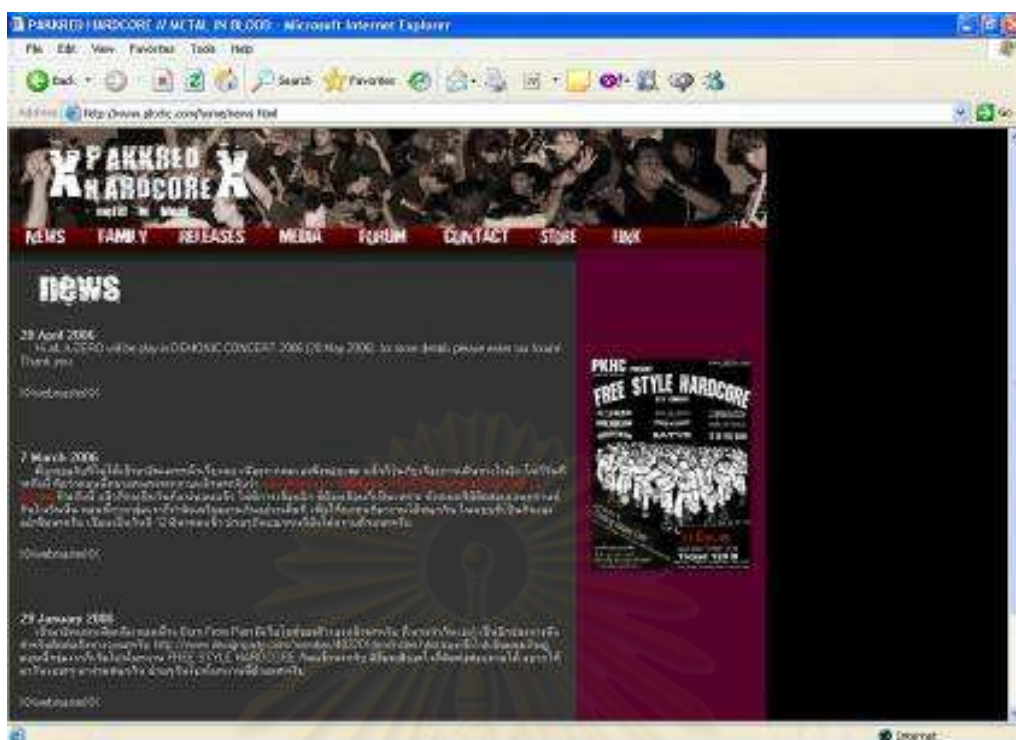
PAKKRED HARDCORE // METAL IN BLOOD - Microsoft Internet Explorer

File Edit View Favorites Tools Help

Back Search Favorites

Address http://www.pkhc.com/home/news.html

PAKKRED HARDCORE

NEWS FAMILY RELEASES MEDIA FORUM CONTACT STORE LINK

news

29 April 2006
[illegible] will be play in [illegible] CONCERT 2006 (20 May 2006) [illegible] Thank you

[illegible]

7 March 2006
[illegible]

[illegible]

29 January 2006
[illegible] FREE STYLE HARDCORE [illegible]

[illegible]

PKHC
FREE STYLE HARDCORE
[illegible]

Internet